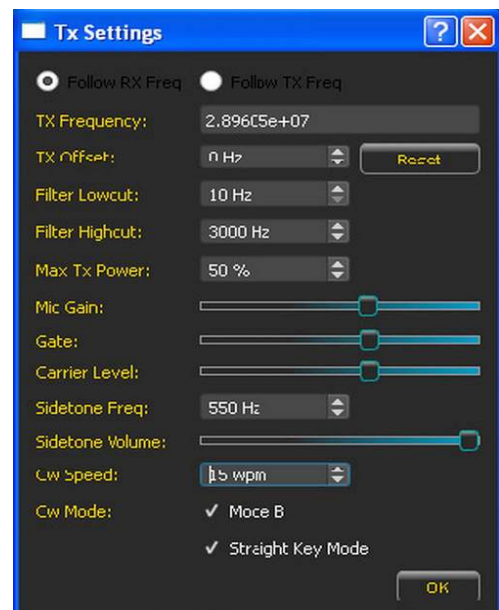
Tx Settings

Follow RX Freq
Follow TX Freq

TX Frequency: 2.896C5e+07

TX Offset: 0 Hz
Reset

Filter Lowcut: 10 Hz

Filter Highcut: 3000 Hz

Max Tx Power: 50 %

Mic Gain:

Gate:

Carrier Level:

Sidetone Freq: 550 Hz

Sidetone Volume:

Cw Speed: 15 wpm

Cw Mode: ✓ Moce B

✓ Straight Key Mode

OK